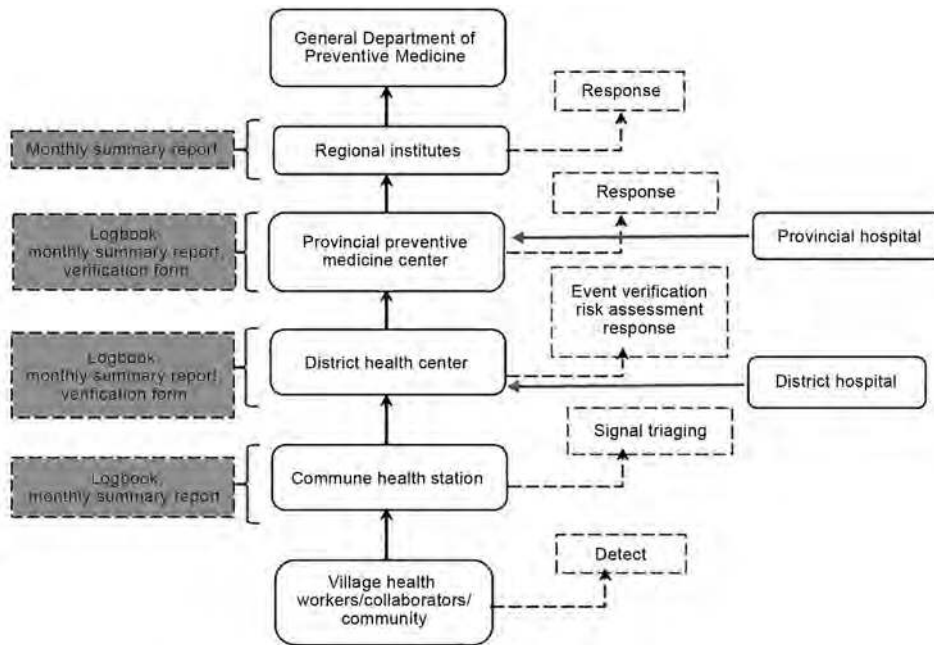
General Department of Preventive Medicine

Response

Monthly summary report

Regional institutes

Response

Logbook, monthly summary report, verification form

Provincial preventive medicine center

Provincial hospital

Event verification risk assessment response

Logbook, monthly summary report, verification form

District health center

District hospital

Signal triaging

Logbook, monthly summary report

Commune health station

Detect

Village health workers/collaborators/ community